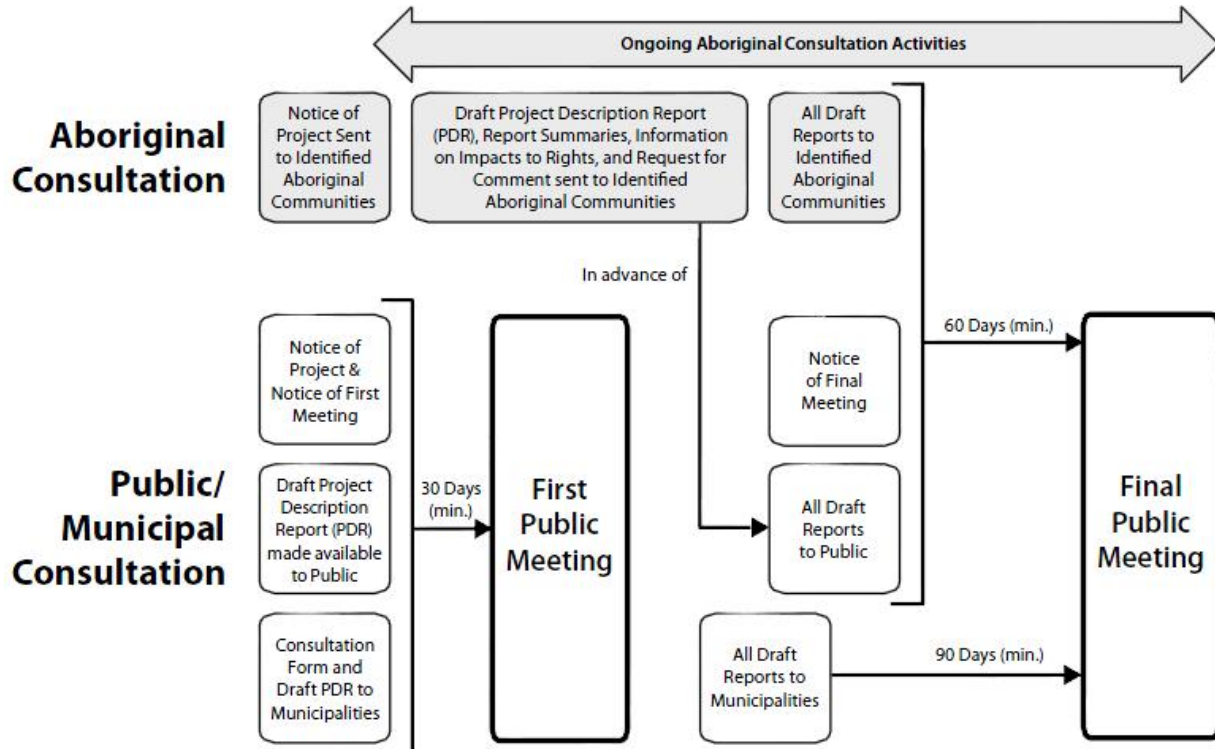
Ongoing Aboriginal Consultation Activities

Aboriginal Consultation

Notice of Project Sent to Identified Aboriginal Communities

Draft Project Description Report (PDR), Report Summaries, Information on Impacts to Rights, and Request for Comment sent to Identified Aboriginal Communities

All Draft Reports to Identified Aboriginal Communities

In advance of

60 Days (min.)

Public/ Municipal Consultation

Notice of Project & Notice of First Meeting

Draft Project Description Report (PDR) made available to Public

Consultation Form and Draft PDR to Municipalities

30 Days (min.)

First Public Meeting

Notice of Final Meeting

All Draft Reports to Public

All Draft Reports to Municipalities

90 Days (min.)

Final Public Meeting